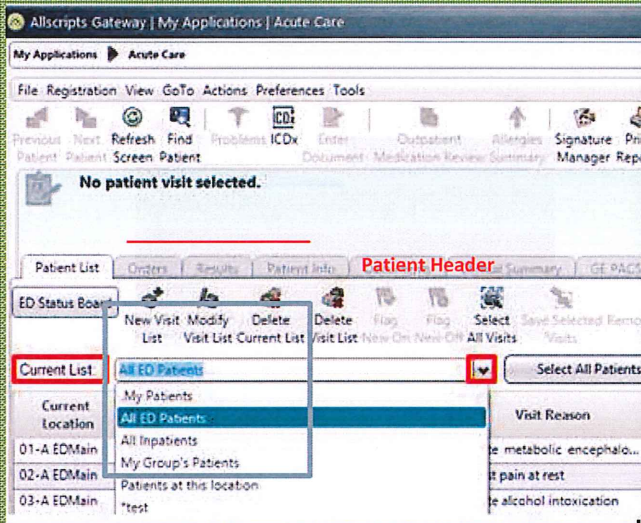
Allscripts Gateway | My Applications | Acute Care

My Applications ▶ Acute Care

File Registration View GoTo Actions Preferences Tools

Previous Patient Next Patient Refresh Screen Find Patient Problems ICDx ICDx Enter Document Outpatient Medication Review Allergies Summary Signature Manager Pri Repo

No patient visit selected.

Patient List Orders Results Patient Info Patient Header Summary GE PACS

ED Status Board New Visit List Modify Visit List Delete Current List Delete Visit List Flag New On Flag New Off Select All Visits Save Selected Recor Visits

Current List: All ED Patients

Select All Patients

| Current Location | | Visit Reason |
|---|---|---|
| 01-A EDMain | | te metabolic encephalo... |
| 02-A EDMain | | t pain at rest |
| 03-A EDMain | | te alcohol intoxication |

.My Patients
All ED Patients
All Inpatients
My Group's Patients
Patients at this location
*test